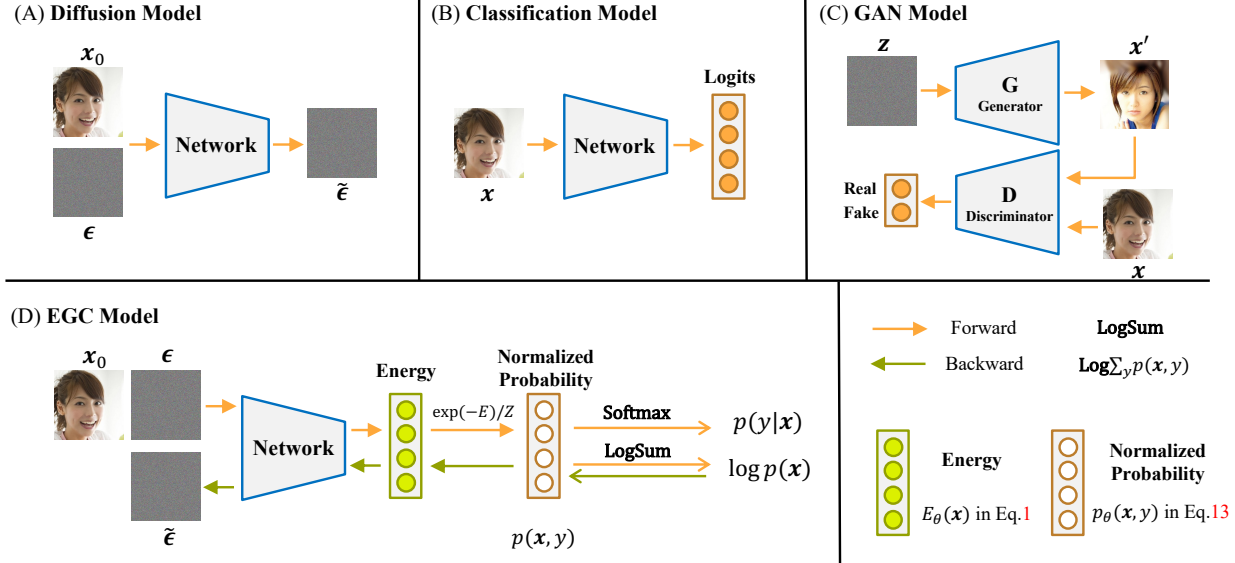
(A) Diffusion Model

$\boldsymbol{x}_0$

Network

$\boldsymbol{\epsilon}$

$\tilde{\boldsymbol{\epsilon}}$

(B) Classification Model

Logits

Network

$\boldsymbol{x}$

(C) GAN Model

$\boldsymbol{z}$

G
Generator

$\boldsymbol{x}'$

Real
Fake

D
Discriminator

$\boldsymbol{x}$

(D) EGC Model

$\boldsymbol{x}_0$ $\boldsymbol{\epsilon}$

Network

Energy

$\exp(-E)/Z$

Normalized Probability

Softmax

LogSum

$p(y|\boldsymbol{x})$

$\log p(\boldsymbol{x})$

$\tilde{\boldsymbol{\epsilon}}$

$p(\boldsymbol{x}, y)$

Forward

Backward

LogSum

Log$\sum_y p(\boldsymbol{x}, y)$

Energy

$E_\theta(\boldsymbol{x})$ in Eq.1

Normalized Probability

$p_\theta(\boldsymbol{x}, y)$ in Eq.13